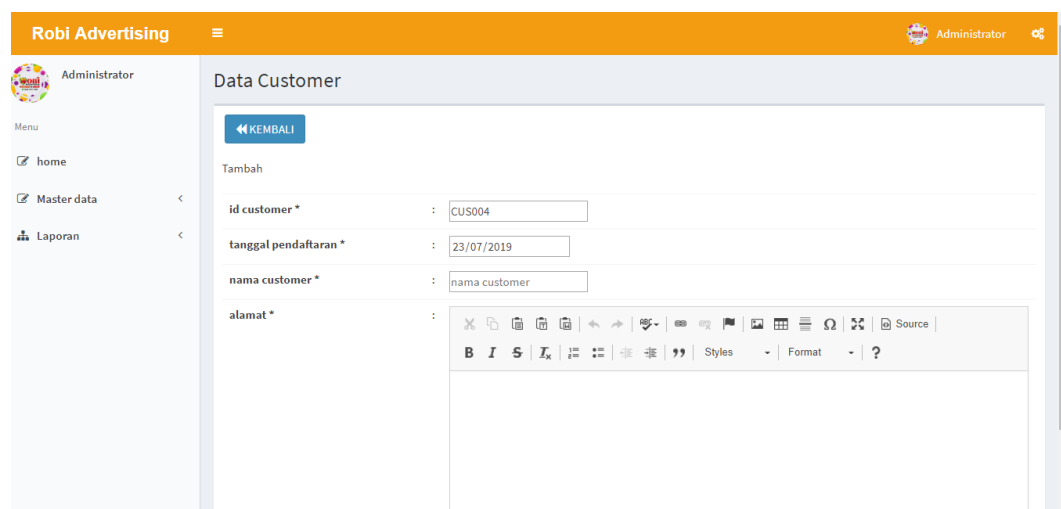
Robi Advertising ≡ Administrator

Administrator

Menu

home

Master data

Laporan

Data Customer

KEMBALI

Tambah

| | | |
|---|---|---|
| id customer * | : | CUS004 |
| tanggal pendaftaran * | : | 23/07/2019 |
| nama customer * | : | nama customer |
| alamat * | : | |

Source

B I S $I_x$ 99 Styles Format ?